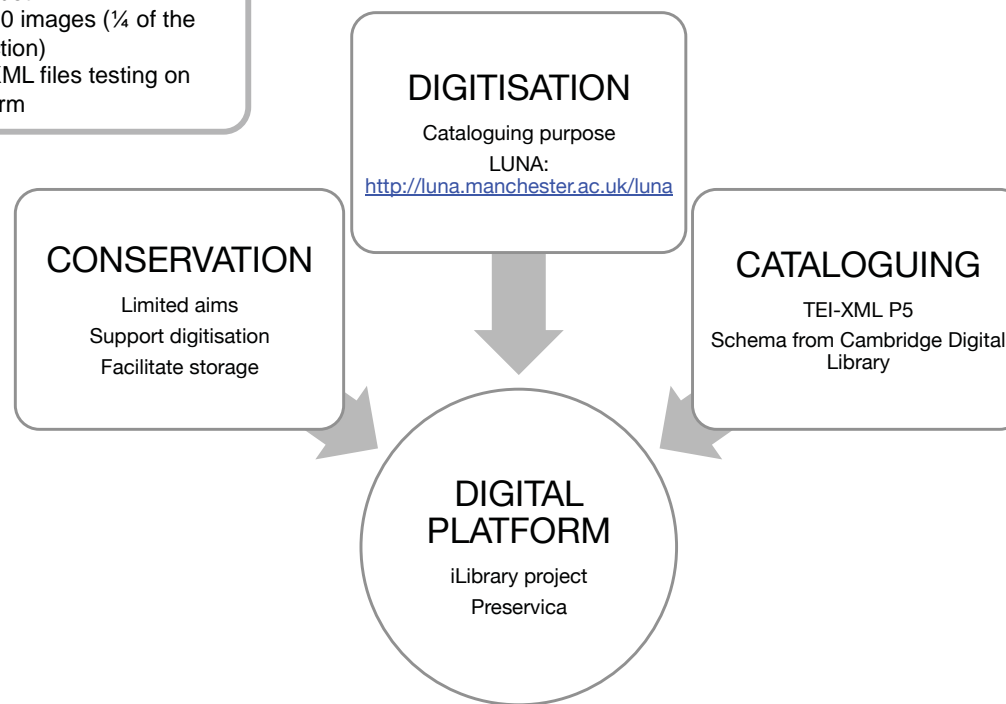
0 images (¼ of the tion)
ML files testing on rm

DIGITISATION

Cataloguing purpose

LUNA: http://luna.manchester.ac.uk/luna

CONSERVATION

Limited aims

Support digitisation

Facilitate storage

CATALOGUING

TEI-XML P5

Schema from Cambridge Digital Library

DIGITAL PLATFORM

iLibrary project

Preservica